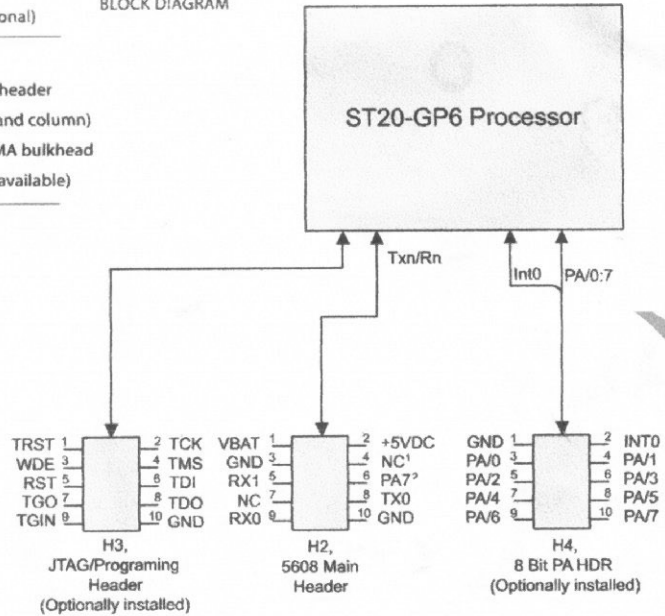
onal)
header
and column)
MA bulkhead
available)

BLOCK DIAGRAM

ST20-GP6 Processor

Txn/Rn
Int0
PA/0:7

TRST 1
WDE 3
RST 5
TGO 7
TGIN 9
2 TCK
4 TMS
6 TDI
8 TDO
10 GND
H3,
JTAG/Programing Header
(Optionally installed)

VBAT 1
GND 3
RX1 5
NC 7
RX0 9
2 +5VDC
4 NC$^1$
6 PA7$^3$
8 TX0
10 GND
H2,
5608 Main Header

GND 1
PA/0 3
PA/2 5
PA/4 7
PA/6 9
2 INT0
4 PA/1
6 PA/3
8 PA/5
10 PA/7
H4,
8 Bit PA HDR
(Optionally installed)